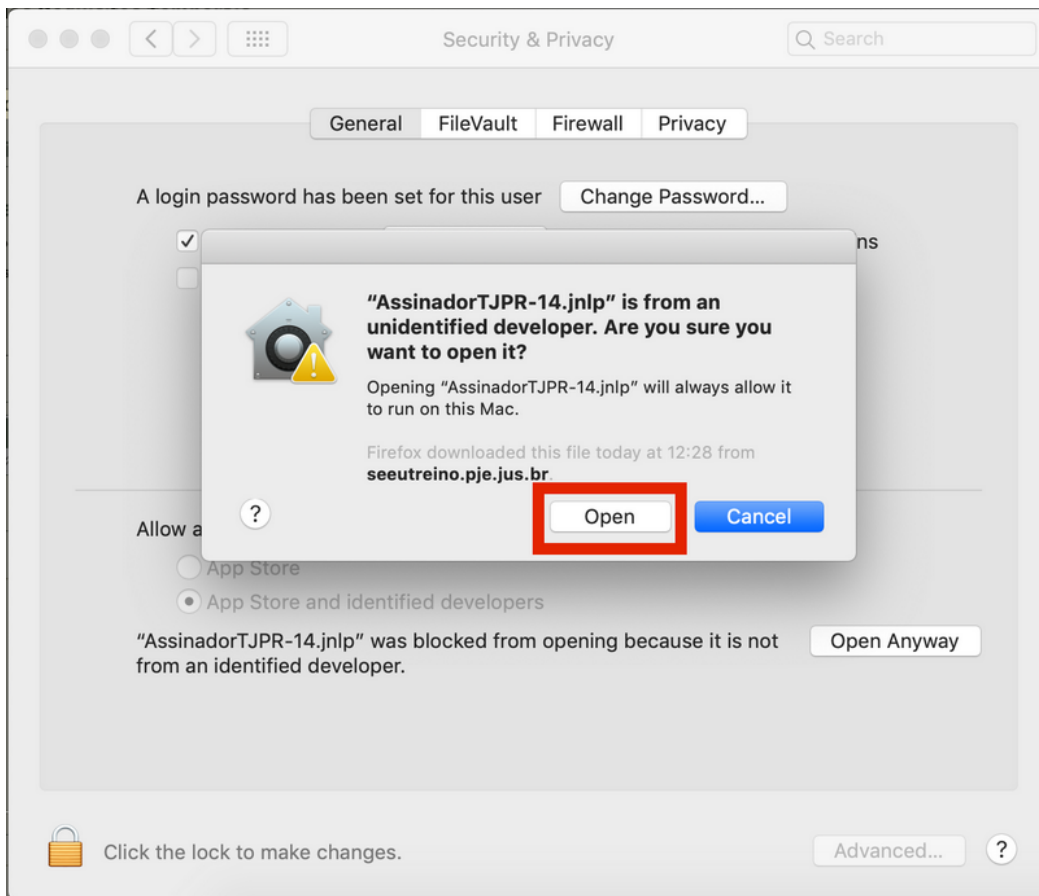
Security & Privacy

Search

General FileVault Firewall Privacy

A login password has been set for this user Change Password...

ns

"AssinadorTJPR-14.jnlp" is from an unidentified developer. Are you sure you want to open it?

Opening "AssinadorTJPR-14.jnlp" will always allow it to run on this Mac.

Firefox downloaded this file today at 12:28 from seeutreino.pje.jus.br.

?

Open Cancel

Allow a

App Store

App Store and identified developers

"AssinadorTJPR-14.jnlp" was blocked from opening because it is not from an identified developer.

Open Anyway

Click the lock to make changes.

Advanced...

?